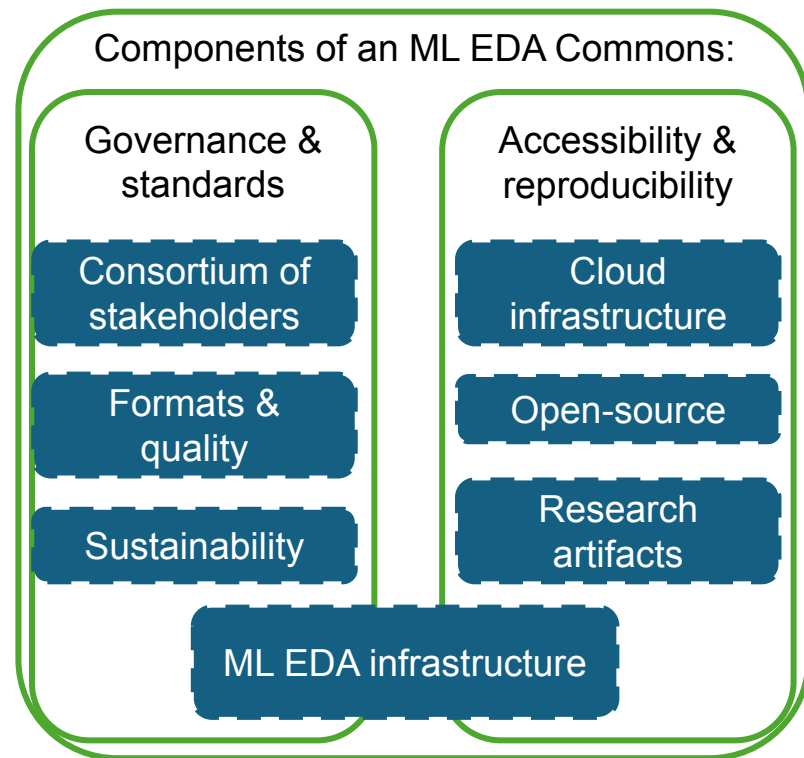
Components of an ML EDA Commons:

Governance & standards

Consortium of stakeholders

Formats & quality

Sustainability

Accessibility & reproducibility

Cloud infrastructure

Open-source

Research artifacts

ML EDA infrastructure